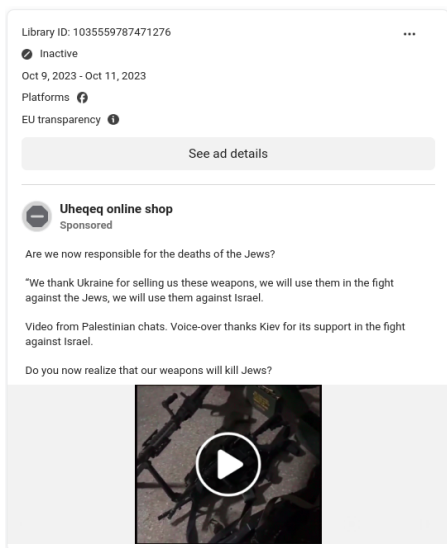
Library ID: 1035559787471276

Inactive

Oct 9, 2023 - Oct 11, 2023

Platforms

EU transparency

See ad details

Uheqeq online shop
Sponsored

Are we now responsible for the deaths of the Jews?

"We thank Ukraine for selling us these weapons, we will use them in the fight against the Jews, we will use them against Israel.

Video from Palestinian chats. Voice-over thanks Kiev for its support in the fight against Israel.

Do you now realize that our weapons will kill Jews?